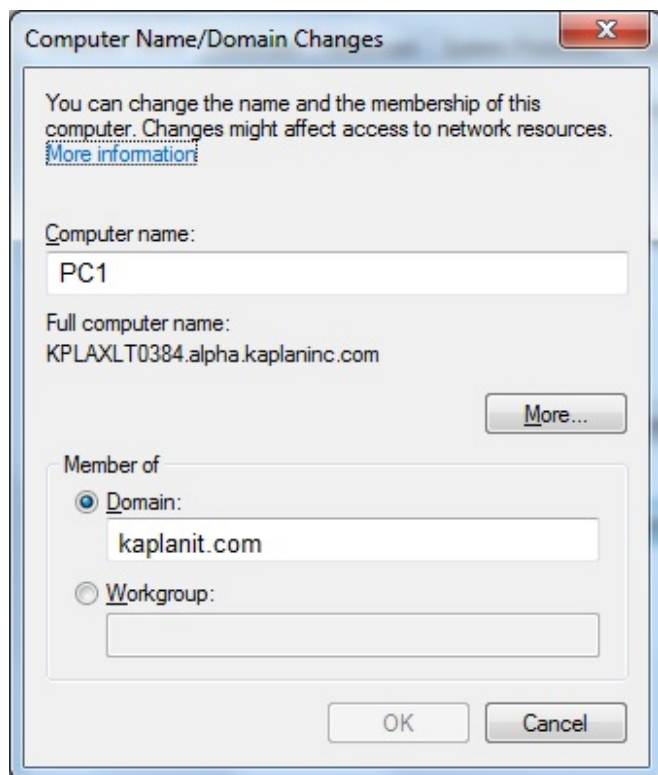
Computer Name/Domain Changes

You can change the name and the membership of this computer. Changes might affect access to network resources. More information

Computer name:

PC1

Full computer name:
KPLAXLT0384.alpha.kaplaninc.com

More...

Member of

Domain:

kaplanit.com

Workgroup:

OK

Cancel